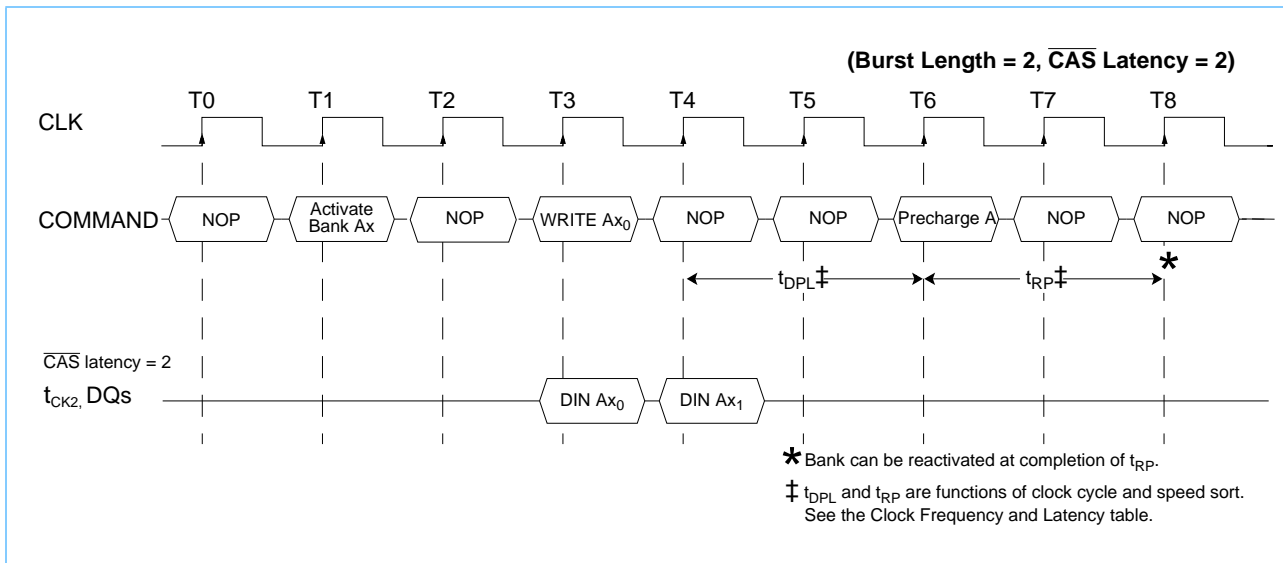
(Burst Length = 2, $\overline{CAS}$ Latency = 2)

T0 T1 T2 T3 T4 T5 T6 T7 T8

CLK

COMMAND NOP Activate Bank Ax NOP WRITE $Ax_0$ NOP NOP Precharge A NOP NOP

$t_{DPL}$‡ $t_{RP}$‡ *

$\overline{CAS}$ latency = 2

$t_{CK2,}$ DQs DIN $Ax_0$ DIN $Ax_1$

* Bank can be reactivated at completion of $t_{RP}$.

‡ $t_{DPL}$ and $t_{RP}$ are functions of clock cycle and speed sort. See the Clock Frequency and Latency table.